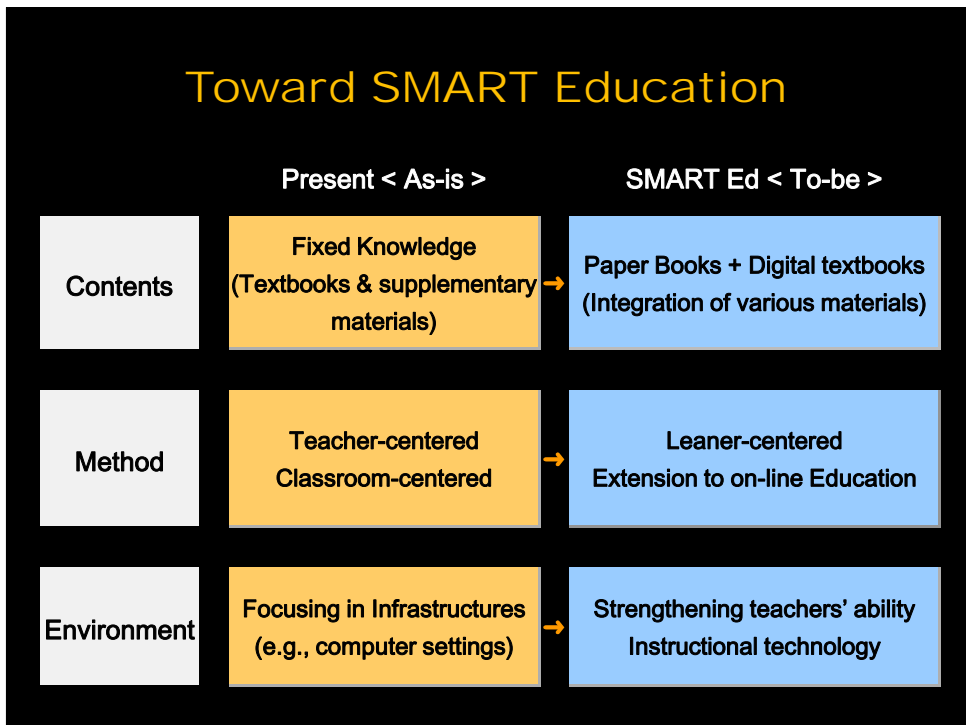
Toward SMART Education

| | Present < As-is > | | SMART Ed < To-be > |
|---|---|---|---|
| Contents | Fixed Knowledge (Textbooks & supplementary materials) | → | Paper Books + Digital textbooks (Integration of various materials) |
| Method | Teacher-centered Classroom-centered | → | Leaner-centered Extension to on-line Education |
| Environment | Focusing in Infrastructures (e.g., computer settings) | → | Strengthening teachers' ability Instructional technology |